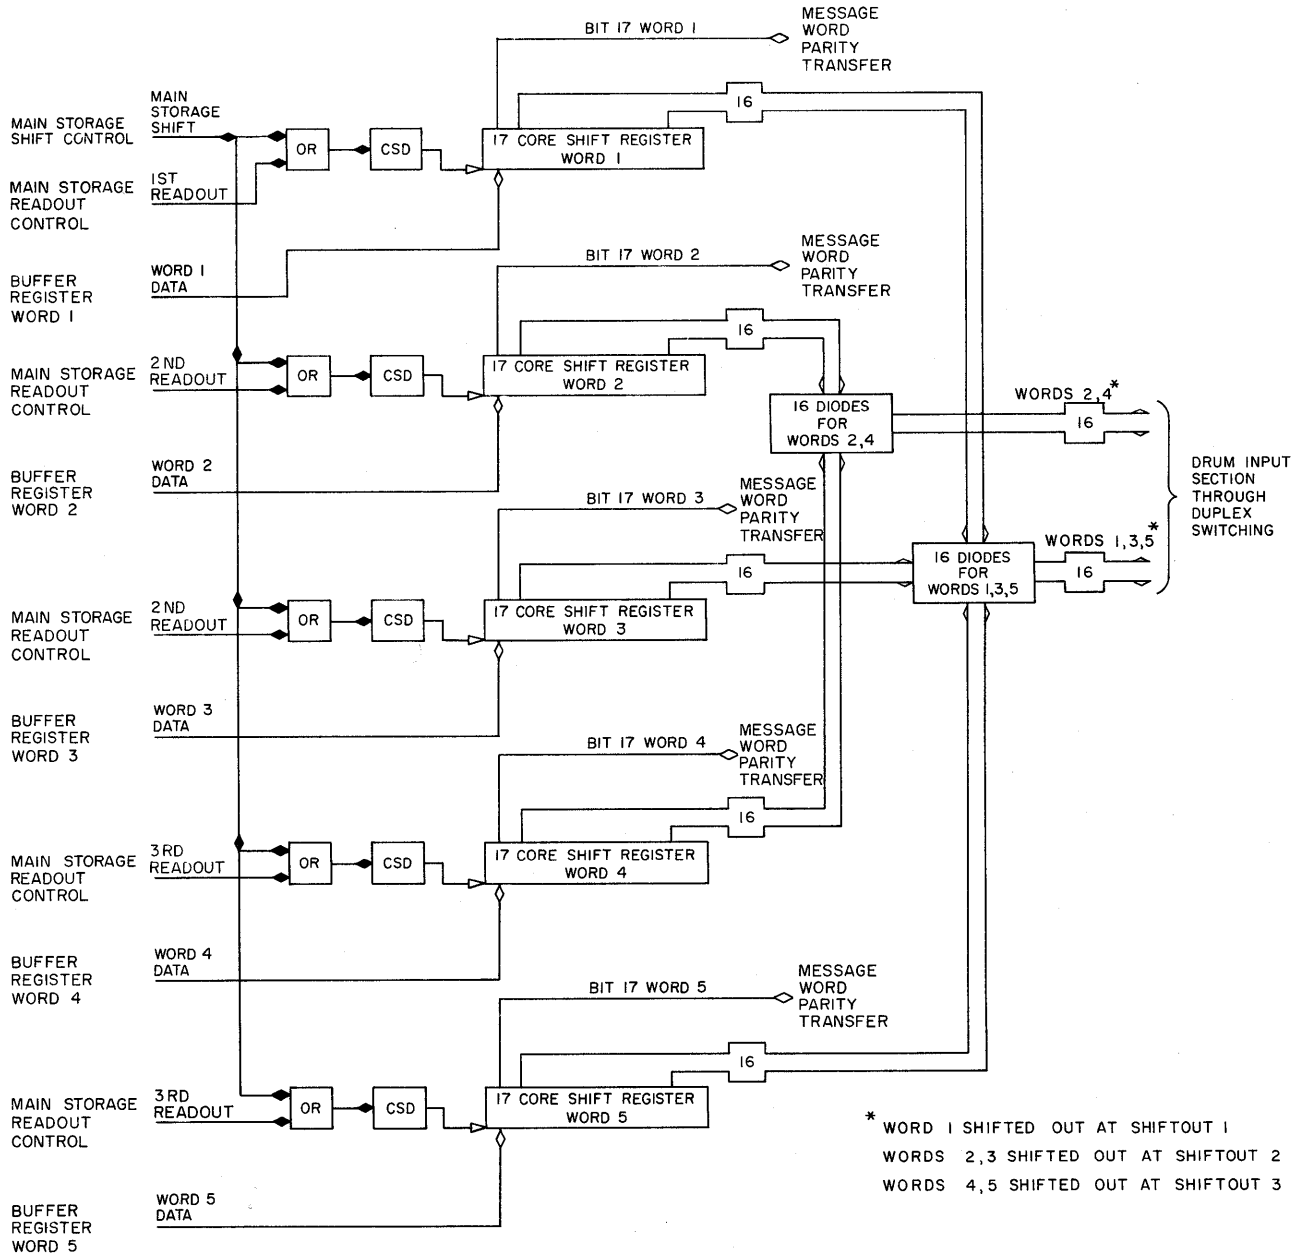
BIT 17 WORD 1
MESSAGE WORD PARITY TRANSFER

16

MAIN STORAGE SHIFT CONTROL
MAIN STORAGE SHIFT
OR
CSD
17 CORE SHIFT REGISTER WORD 1

MAIN STORAGE READOUT CONTROL
1ST READOUT

BUFFER REGISTER WORD 1
WORD 1 DATA

BIT 17 WORD 2
MESSAGE WORD PARITY TRANSFER

16

MAIN STORAGE READOUT CONTROL
2ND READOUT
OR
CSD
17 CORE SHIFT REGISTER WORD 2

16 DIODES FOR WORDS 2,4

WORDS 2,4*
16

BUFFER REGISTER WORD 2
WORD 2 DATA

DRUM INPUT SECTION THROUGH DUPLEX SWITCHING

BIT 17 WORD 3
MESSAGE WORD PARITY TRANSFER

16 DIODES FOR WORDS 1,3,5

WORDS 1,3,5*
16

16

MAIN STORAGE READOUT CONTROL
2ND READOUT
OR
CSD
17 CORE SHIFT REGISTER WORD 3

BUFFER REGISTER WORD 3
WORD 3 DATA

BIT 17 WORD 4
MESSAGE WORD PARITY TRANSFER

16

MAIN STORAGE READOUT CONTROL
3RD READOUT
OR
CSD
17 CORE SHIFT REGISTER WORD 4

BUFFER REGISTER WORD 4
WORD 4 DATA

BIT 17 WORD 5
MESSAGE WORD PARITY TRANSFER

16

MAIN STORAGE READOUT CONTROL
3RD READOUT
OR
CSD
17 CORE SHIFT REGISTER WORD 5

* WORD 1 SHIFTED OUT AT SHIFTOUT 1
WORDS 2,3 SHIFTED OUT AT SHIFTOUT 2
WORDS 4,5 SHIFTED OUT AT SHIFTOUT 3

BUFFER REGISTER WORD 5
WORD 5 DATA